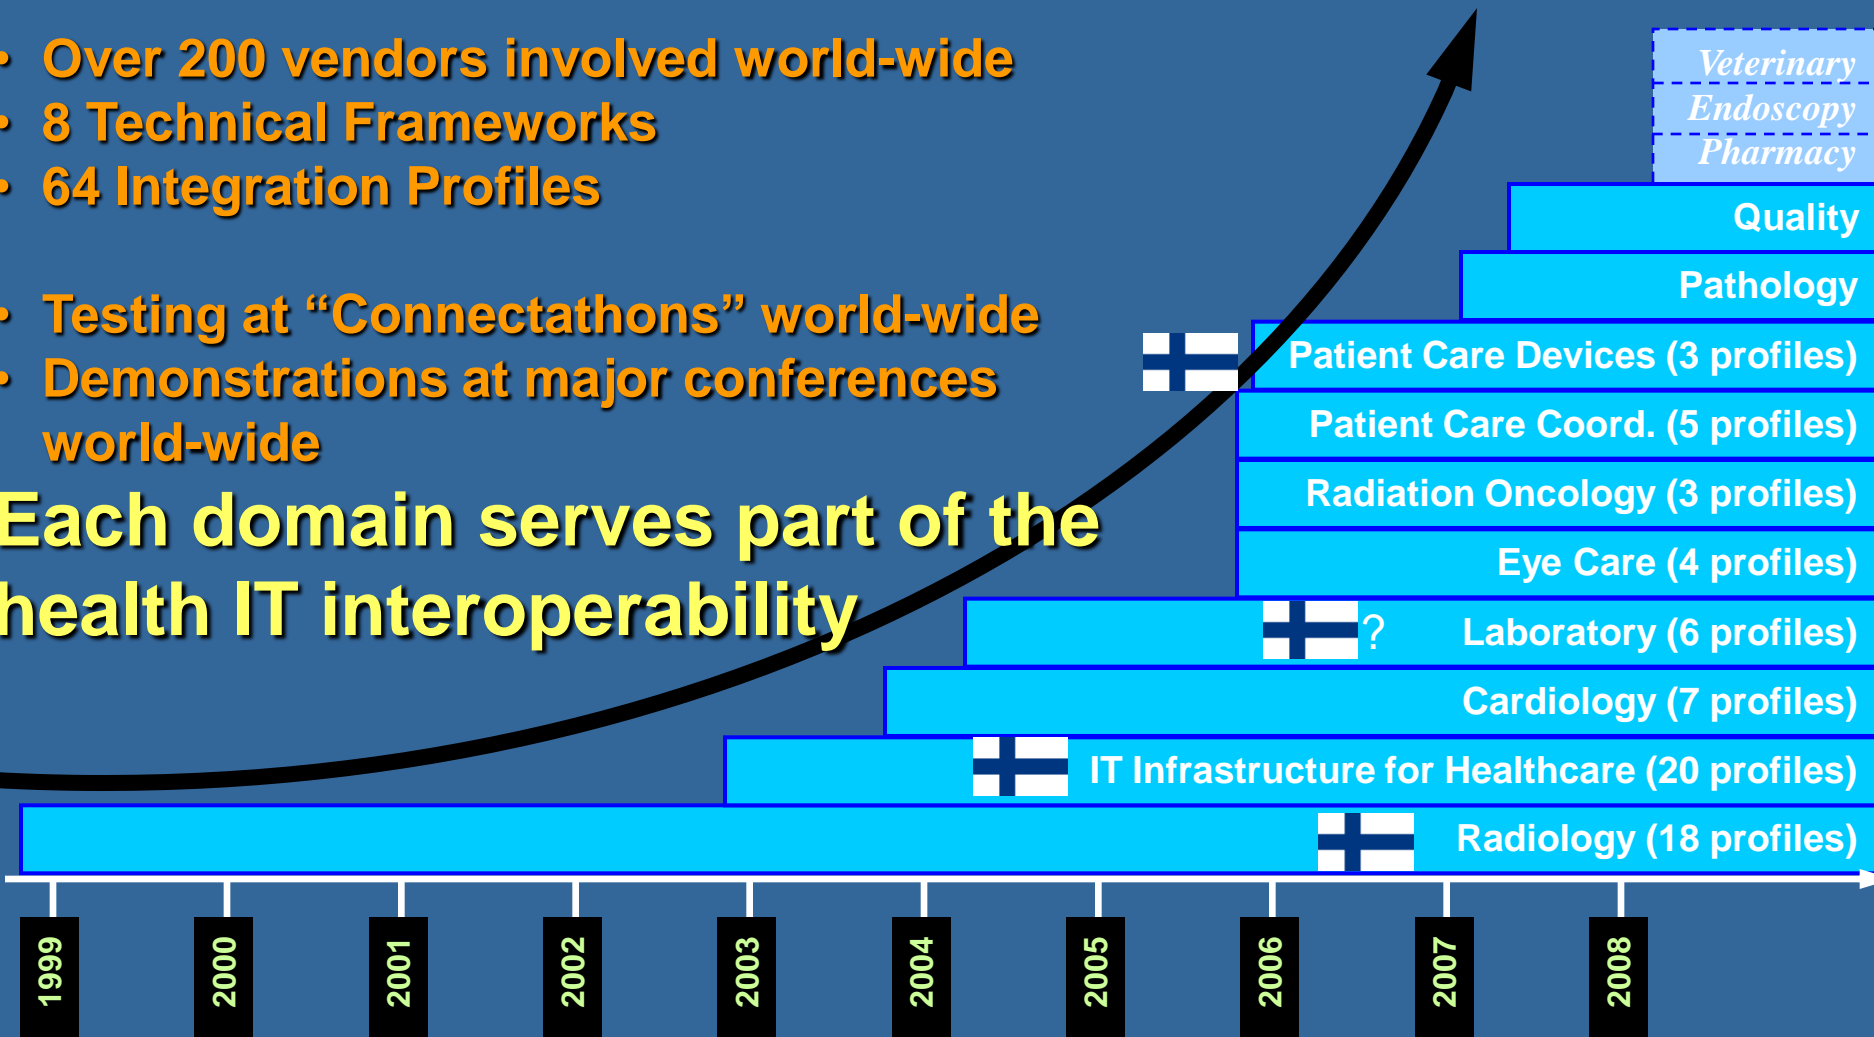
• Over 200 vendors involved world-wide
• 8 Technical Frameworks
• 64 Integration Profiles

• Testing at “Connectathons” world-wide
• Demonstrations at major conferences world-wide

Each domain serves part of the health IT interoperability

Veterinary
Endoscopy
Pharmacy
Quality
Pathology
Patient Care Devices (3 profiles)
Patient Care Coord. (5 profiles)
Radiation Oncology (3 profiles)
Eye Care (4 profiles)
? Laboratory (6 profiles)
Cardiology (7 profiles)
IT Infrastructure for Healthcare (20 profiles)
Radiology (18 profiles)

1999
2000
2001
2002
2003
2004
2005
2006
2007
2008